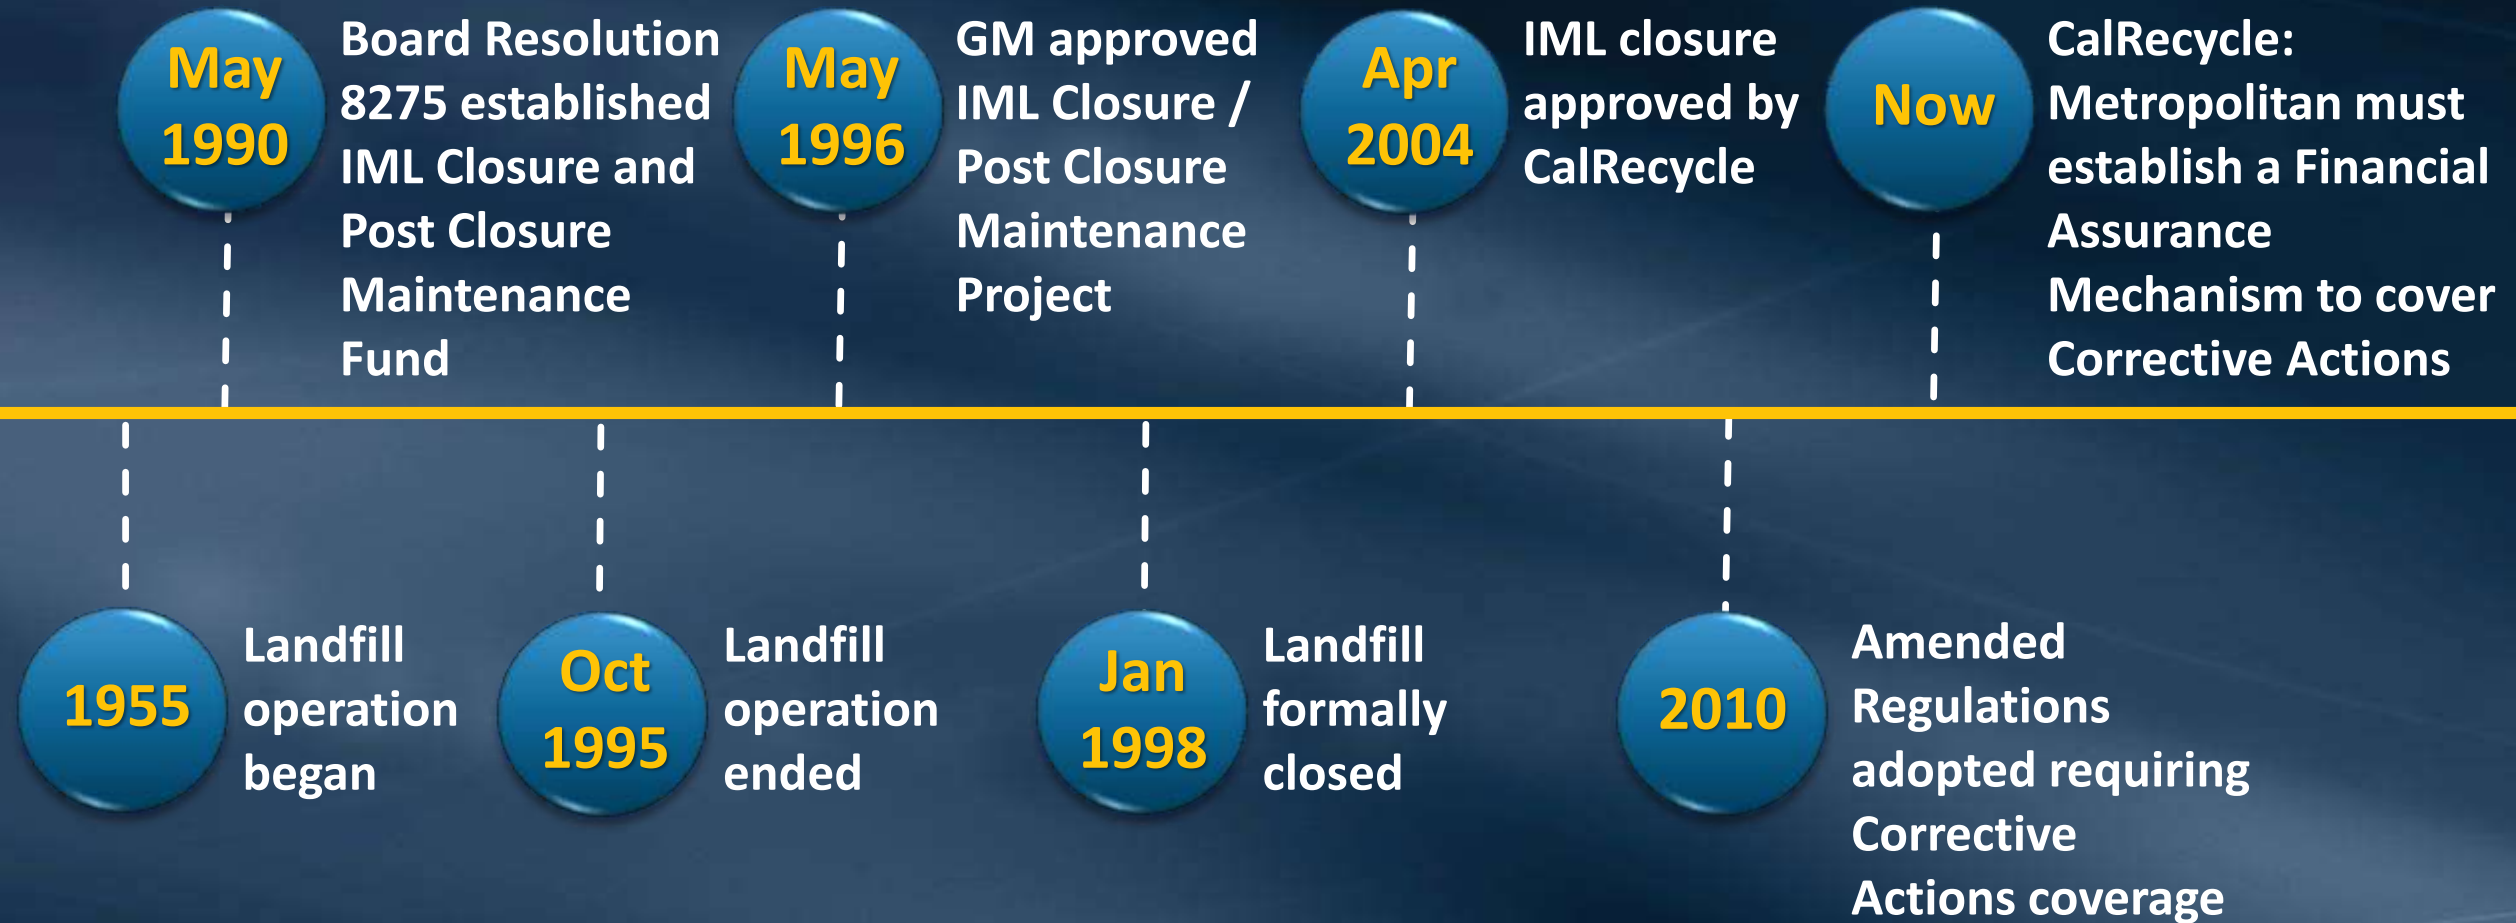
1955 Landfill operation began

May 1990 Board Resolution 8275 established IML Closure and Post Closure Maintenance Fund

Oct 1995 Landfill operation ended

May 1996 GM approved IML Closure / Post Closure Maintenance Project

Jan 1998 Landfill formally closed

Apr 2004 IML closure approved by CalRecycle

2010 Amended Regulations adopted requiring Corrective Actions coverage

Now CalRecycle: Metropolitan must establish a Financial Assurance Mechanism to cover Corrective Actions